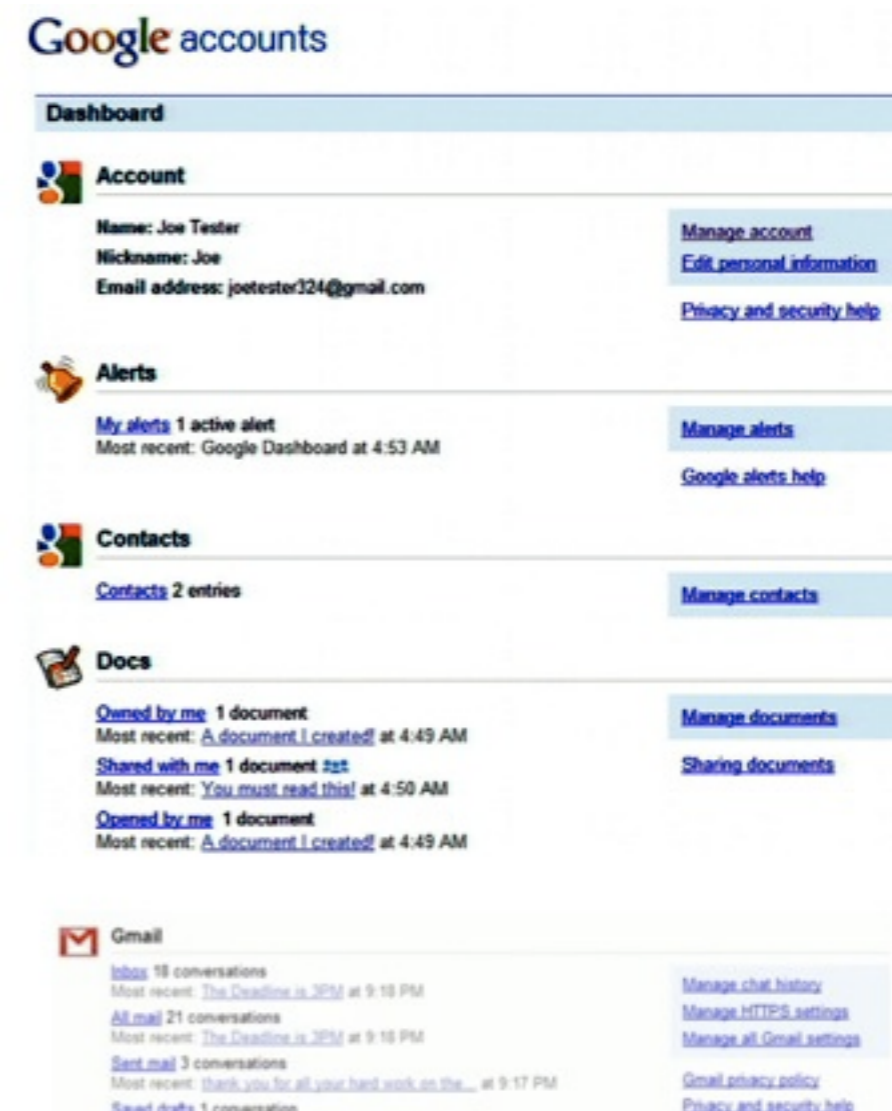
Google accounts

Dashboard

Account

Name: Joe Tester
Nickname: Joe
Email address: joetester324@gmail.com

Manage account
Edit personal information

Privacy and security help

Alerts

My alerts 1 active alert
Most recent: Google Dashboard at 4:53 AM

Manage alerts

Google alerts help

Contacts

Contacts 2 entries

Manage contacts

Docs

Owned by me 1 document
Most recent: A document I created! at 4:49 AM
Shared with me 1 document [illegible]
Most recent: You must read this! at 4:50 AM
Opened by me 1 document
Most recent: A document I created! at 4:49 AM

Manage documents

Sharing documents

Gmail

Inbox 18 conversations
Most recent: The Deadline is 3PM at 9:18 PM
All mail 21 conversations
Most recent: The Deadline is 3PM at 9:18 PM
Sent mail 3 conversations
Most recent: thank you for all your hard work on the... at 9:17 PM
Saved drafts 1 conversation

Manage chat history
Manage HTTPS settings
Manage all Gmail settings

Gmail privacy policy
Privacy and security help